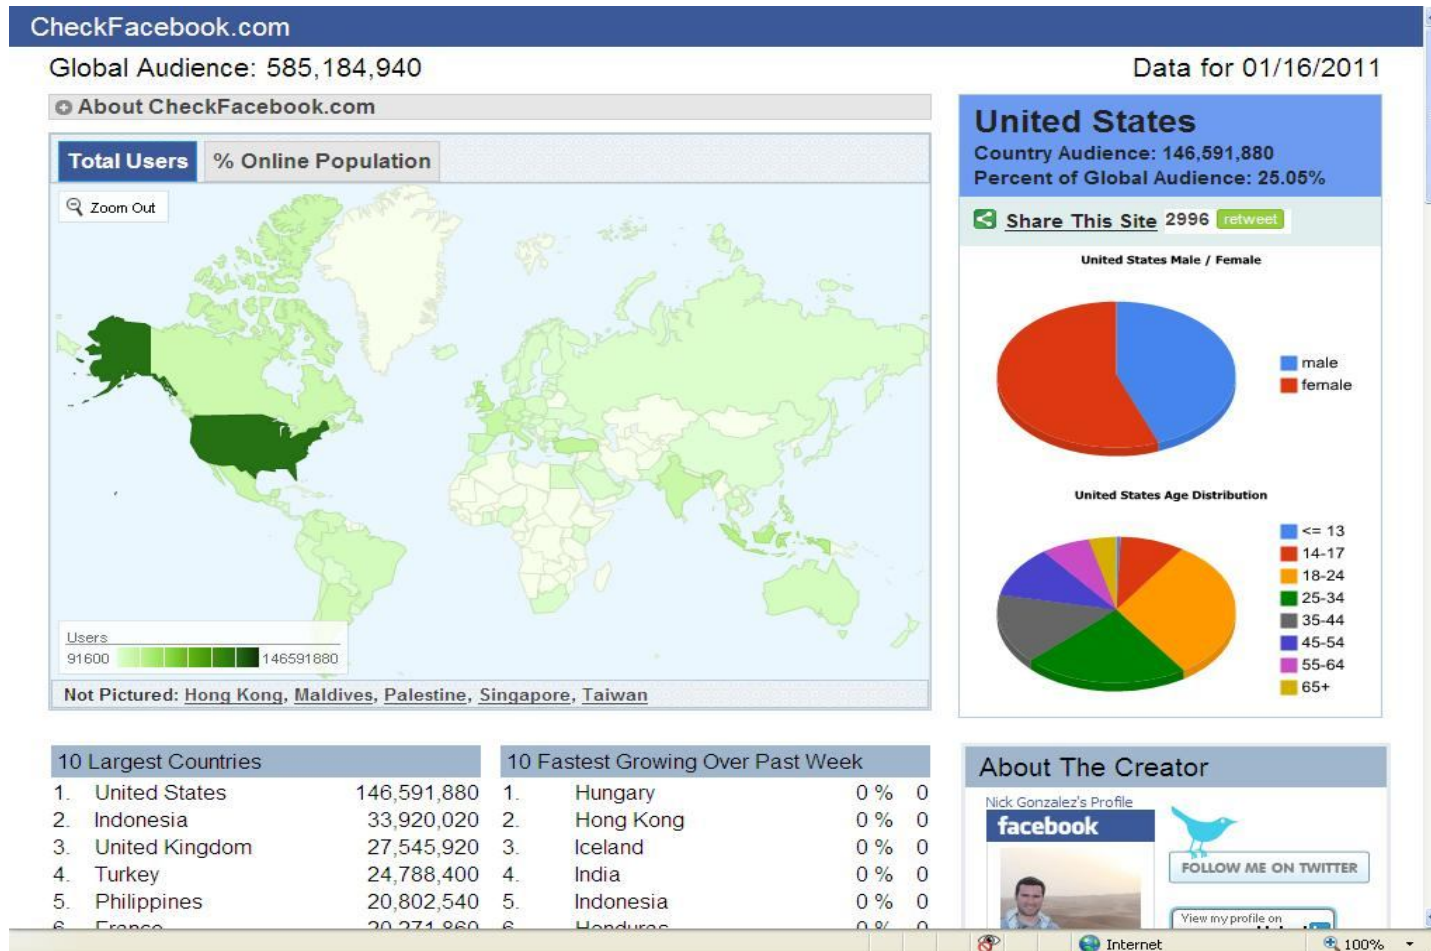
CheckFacebook.com

Global Audience: 585,184,940

Data for 01/16/2011

About CheckFacebook.com

Total Users | % Online Population

Zoom Out

Users
91600 146591880

Not Pictured: Hong Kong, Maldives, Palestine, Singapore, Taiwan

United States
Country Audience: 146,591,880
Percent of Global Audience: 25.05%

Share This Site 2996 retweet

United States Male / Female

male
female

United States Age Distribution

<= 13
14-17
18-24
25-34
35-44
45-54
55-64
65+

| 10 Largest Countries | | |
|---|---|---|
| 1. | United States | 146,591,880 |
| 2. | Indonesia | 33,920,020 |
| 3. | United Kingdom | 27,545,920 |
| 4. | Turkey | 24,788,400 |
| 5. | Philippines | 20,802,540 |
| 6. | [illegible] | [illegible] |

| 10 Fastest Growing Over Past Week | | | |
|---|---|---|---|
| 1. | Hungary | 0 % | 0 |
| 2. | Hong Kong | 0 % | 0 |
| 3. | Iceland | 0 % | 0 |
| 4. | India | 0 % | 0 |
| 5. | Indonesia | 0 % | 0 |
| 6. | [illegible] | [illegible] | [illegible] |

About The Creator

Nick Gonzalez's Profile
facebook

FOLLOW ME ON TWITTER

View my profile on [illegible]

Internet

100%